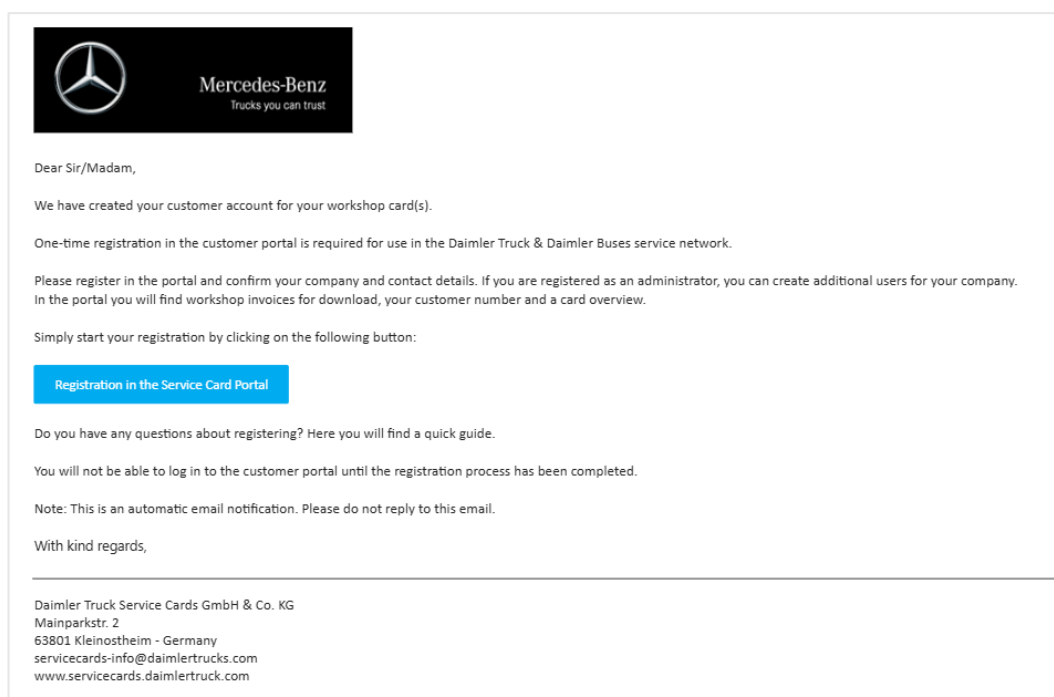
Mercedes-Benz
Trucks you can trust

Dear Sir/Madam,

We have created your customer account for your workshop card(s).

One-time registration in the customer portal is required for use in the Daimler Truck & Daimler Buses service network.

Please register in the portal and confirm your company and contact details. If you are registered as an administrator, you can create additional users for your company. In the portal you will find workshop invoices for download, your customer number and a card overview.

Simply start your registration by clicking on the following button:

Registration in the Service Card Portal

Do you have any questions about registering? Here you will find a quick guide.

You will not be able to log in to the customer portal until the registration process has been completed.

Note: This is an automatic email notification. Please do not reply to this email.

With kind regards,

Daimler Truck Service Cards GmbH & Co. KG
Mainparkstr. 2
63801 Kleinostheim - Germany
servicecards-info@daimlertrucks.com
www.servicecards.daimlertruck.com